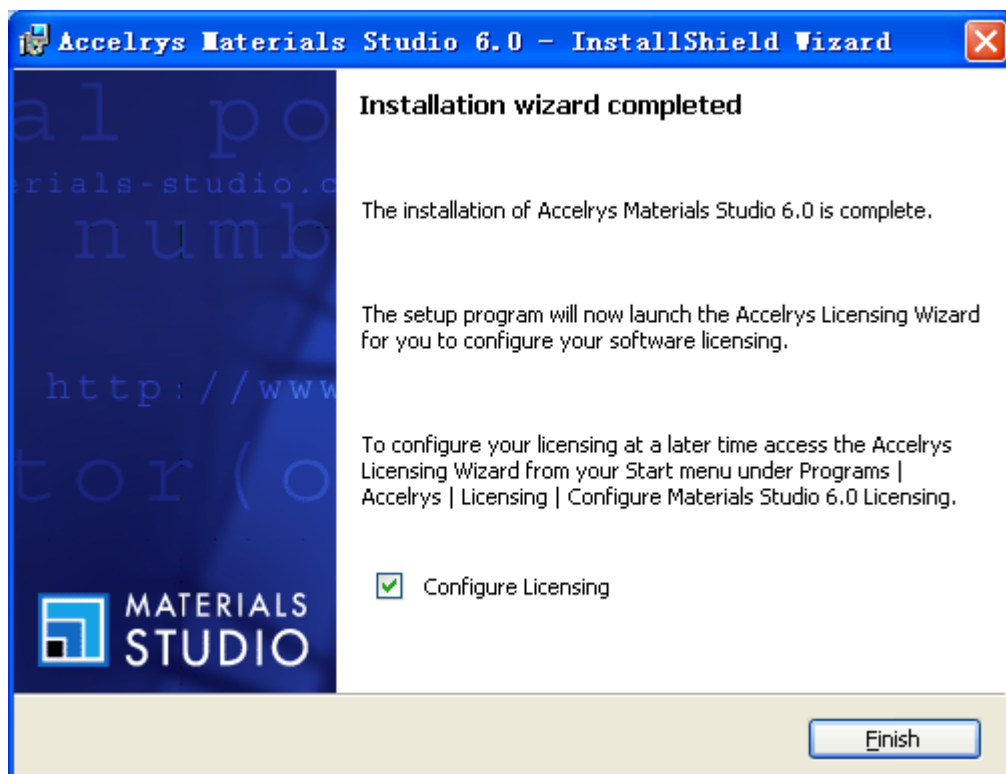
Accelrys Materials Studio 6.0 - InstallShield Wizard

al po
erials-studio.c
numb
http://www
tor(o

MATERIALS STUDIO

Installation wizard completed

The installation of Accelrys Materials Studio 6.0 is complete.

The setup program will now launch the Accelrys Licensing Wizard for you to configure your software licensing.

To configure your licensing at a later time access the Accelrys Licensing Wizard from your Start menu under Programs | Accelrys | Licensing | Configure Materials Studio 6.0 Licensing.

Configure Licensing

Finish